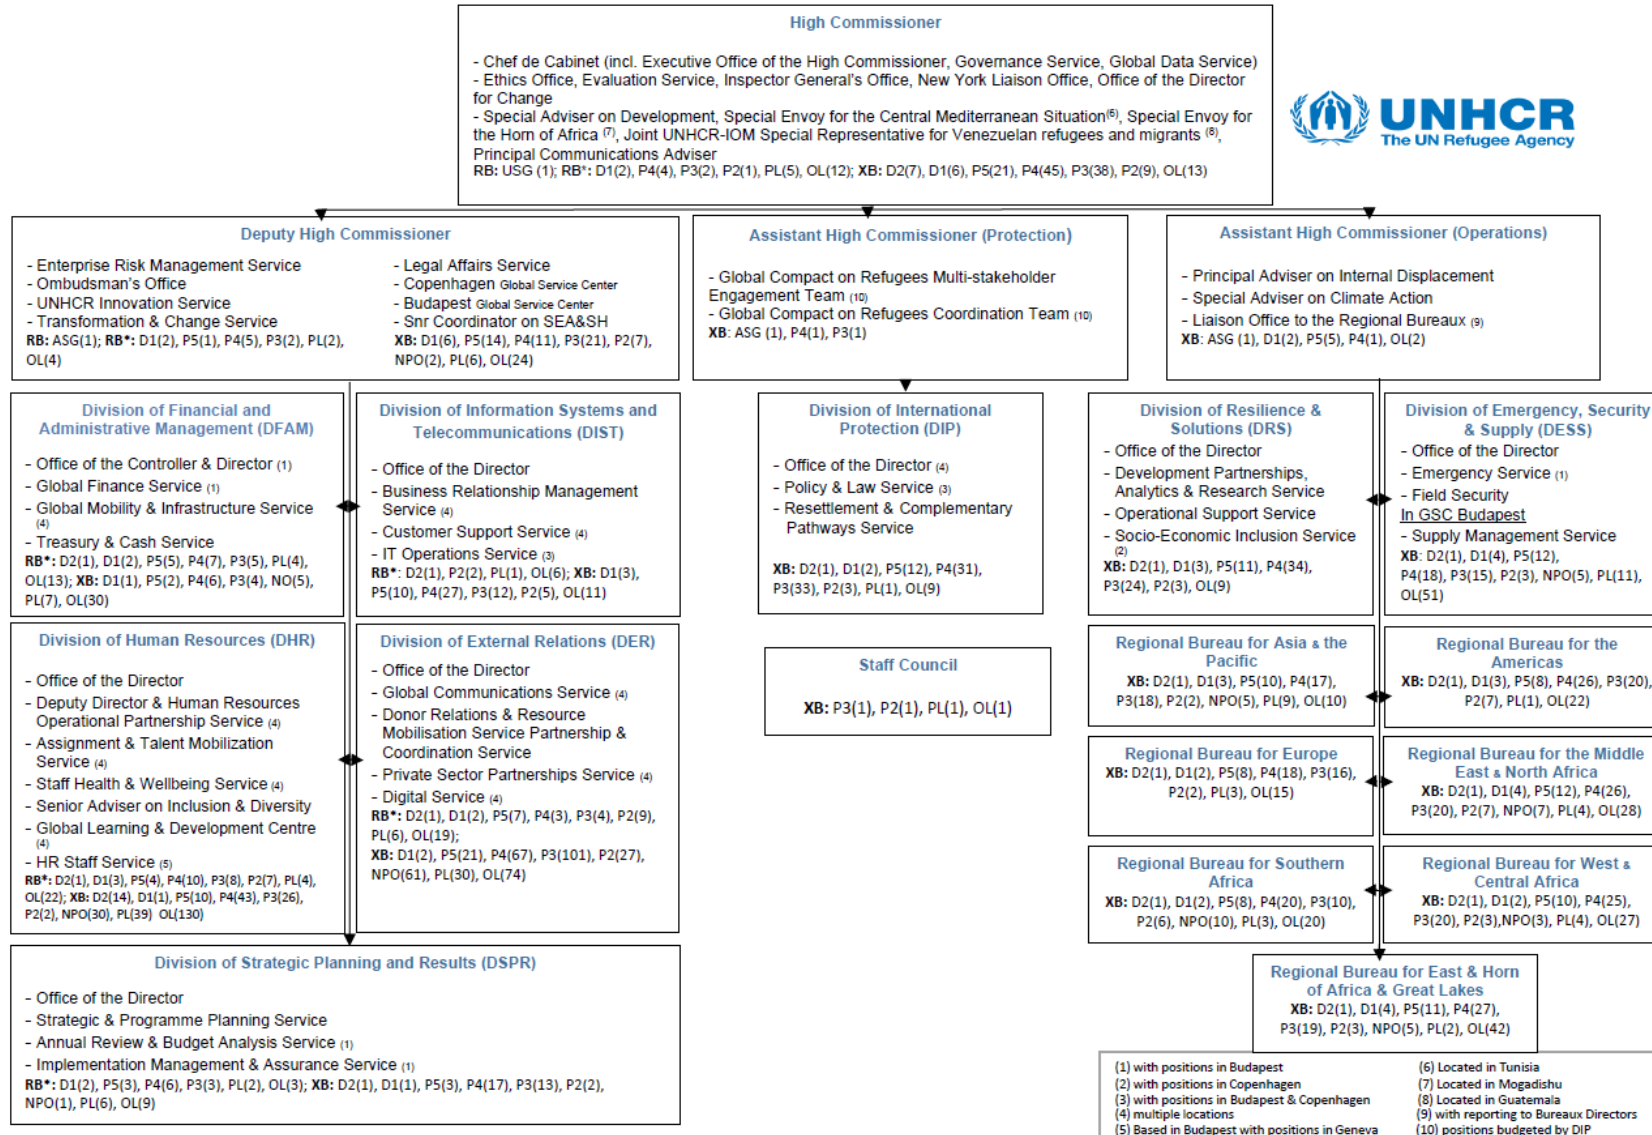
High Commissioner

- Chef de Cabinet (incl. Executive Office of the High Commissioner, Governance Service, Global Data Service)
- Ethics Office, Evaluation Service, Inspector General's Office, New York Liaison Office, Office of the Director for Change
- Special Adviser on Development, Special Envoy for the Central Mediterranean Situation$^{(6)}$, Special Envoy for the Horn of Africa $^{(7)}$, Joint UNHCR-IOM Special Representative for Venezuelan refugees and migrants $^{(8)}$, Principal Communications Adviser
RB: USG (1); RB*: D1(2), P4(4), P3(2), P2(1), PL(5), OL(12); XB: D2(7), D1(6), P5(21), P4(45), P3(38), P2(9), OL(13)

UNHCR
The UN Refugee Agency

Deputy High Commissioner

- Enterprise Risk Management Service
- Ombudsman's Office
- UNHCR Innovation Service
- Transformation & Change Service
RB: ASG(1); RB*: D1(2), P5(1), P4(5), P3(2), PL(2), OL(4)

- Legal Affairs Service
- Copenhagen Global Service Center
- Budapest Global Service Center
- Snr Coordinator on SEA&SH
XB: D1(6), P5(14), P4(11), P3(21), P2(7), NPO(2), PL(6), OL(24)

Assistant High Commissioner (Protection)

- Global Compact on Refugees Multi-stakeholder Engagement Team (10)
- Global Compact on Refugees Coordination Team (10)
XB: ASG (1), P4(1), P3(1)

Assistant High Commissioner (Operations)

- Principal Adviser on Internal Displacement
- Special Adviser on Climate Action
- Liaison Office to the Regional Bureaux (9)
XB: ASG (1), D1(2), P5(5), P4(1), OL(2)

Division of Financial and Administrative Management (DFAM)

- Office of the Controller & Director (1)
- Global Finance Service (1)
- Global Mobility & Infrastructure Service (4)
- Treasury & Cash Service
RB*: D2(1), D1(2), P5(5), P4(7), P3(5), PL(4), OL(13); XB: D1(1), P5(2), P4(6), P3(4), NO(5), PL(7), OL(30)

Division of Information Systems and Telecommunications (DIST)

- Office of the Director
- Business Relationship Management Service (4)
- Customer Support Service (4)
- IT Operations Service (3)
RB*: D2(1), P2(2), PL(1), OL(6); XB: D1(3), P5(10), P4(27), P3(12), P2(5), OL(11)

Division of International Protection (DIP)

- Office of the Director (4)
- Policy & Law Service (3)
- Resettlement & Complementary Pathways Service

XB: D2(1), D1(2), P5(12), P4(31), P3(33), P2(3), PL(1), OL(9)

Division of Resilience & Solutions (DRS)
- Office of the Director
- Development Partnerships, Analytics & Research Service
- Operational Support Service
- Socio-Economic Inclusion Service (2)
XB: D2(1), D1(3), P5(11), P4(34), P3(24), P2(3), OL(9)

Division of Emergency, Security & Supply (DESS)
- Office of the Director
- Emergency Service (1)
- Field Security
In GSC Budapest
- Supply Management Service
XB: D2(1), D1(4), P5(12), P4(18), P3(15), P2(3), NPO(5), PL(11), OL(51)

Division of Human Resources (DHR)

- Office of the Director
- Deputy Director & Human Resources Operational Partnership Service (4)
- Assignment & Talent Mobilization Service (4)
- Staff Health & Wellbeing Service (4)
- Senior Adviser on Inclusion & Diversity
- Global Learning & Development Centre (4)
- HR Staff Service (5)
RB*: D2(1), D1(3), P5(4), P4(10), P3(8), P2(7), PL(4), OL(22); XB: D2(14), D1(1), P5(10), P4(43), P3(26), P2(2), NPO(30), PL(39) OL(130)

Division of External Relations (DER)

- Office of the Director
- Global Communications Service (4)
- Donor Relations & Resource Mobilisation Service Partnership & Coordination Service
- Private Sector Partnerships Service (4)
- Digital Service (4)
RB*: D2(1), D1(2), P5(7), P4(3), P3(4), P2(9), PL(6), OL(19);
XB: D1(2), P5(21), P4(67), P3(101), P2(27), NPO(61), PL(30), OL(74)

Staff Council

XB: P3(1), P2(1), PL(1), OL(1)

Regional Bureau for Asia & the Pacific
XB: D2(1), D1(3), P5(10), P4(17), P3(18), P2(2), NPO(5), PL(9), OL(10)

Regional Bureau for the Americas
XB: D2(1), D1(3), P5(8), P4(26), P3(20), P2(7), PL(1), OL(22)

Regional Bureau for Europe
XB: D2(1), D1(2), P5(8), P4(18), P3(16), P2(2), PL(3), OL(15)

Regional Bureau for the Middle East & North Africa
XB: D2(1), D1(4), P5(12), P4(26), P3(20), P2(7), NPO(7), PL(4), OL(28)

Regional Bureau for Southern Africa
XB: D2(1), D1(2), P5(8), P4(20), P3(10), P2(6), NPO(10), PL(3), OL(20)

Regional Bureau for West & Central Africa
XB: D2(1), D1(2), P5(10), P4(25), P3(20), P2(3),NPO(3), PL(4), OL(27)

Division of Strategic Planning and Results (DSPR)

- Office of the Director
- Strategic & Programme Planning Service
- Annual Review & Budget Analysis Service (1)
- Implementation Management & Assurance Service (1)
RB*: D1(2), P5(3), P4(6), P3(6), PL(2), OL(3); XB: D2(1), D1(1), P5(3), P4(17), P3(13), P2(2), NPO(1), PL(6), OL(9)

Regional Bureau for East & Horn of Africa & Great Lakes
XB: D2(1), D1(4), P5(11), P4(27), P3(19), P2(3), NPO(5), PL(2), OL(42)

(1) with positions in Budapest
(2) with positions in Copenhagen
(3) with positions in Budapest & Copenhagen
(4) multiple locations
(5) Based in Budapest with positions in Geneva
(6) Located in Tunisia
(7) Located in Mogadishu
(8) Located in Guatemala
(9) with reporting to Bureaux Directors
(10) positions budgeted by DIP